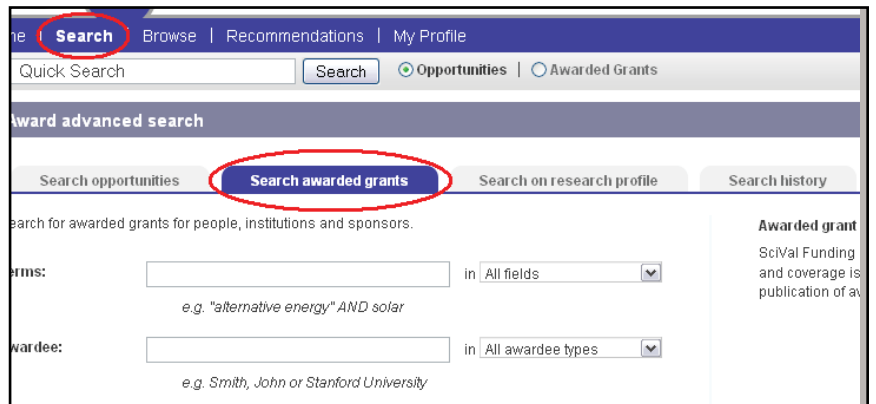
ne | Search | Browse | Recommendations | My Profile

Quick Search Search Opportunities | Awarded Grants

ward advanced search

Search opportunities | Search awarded grants | Search on research profile | Search history

earch for awarded grants for people, institutions and sponsors.

erms: in All fields

e.g. "alternative energy" AND solar

wardee: in All awardee types

e.g. Smith, John or Stanford University

Awarded grant

SciVal Funding

and coverage is

publication of a